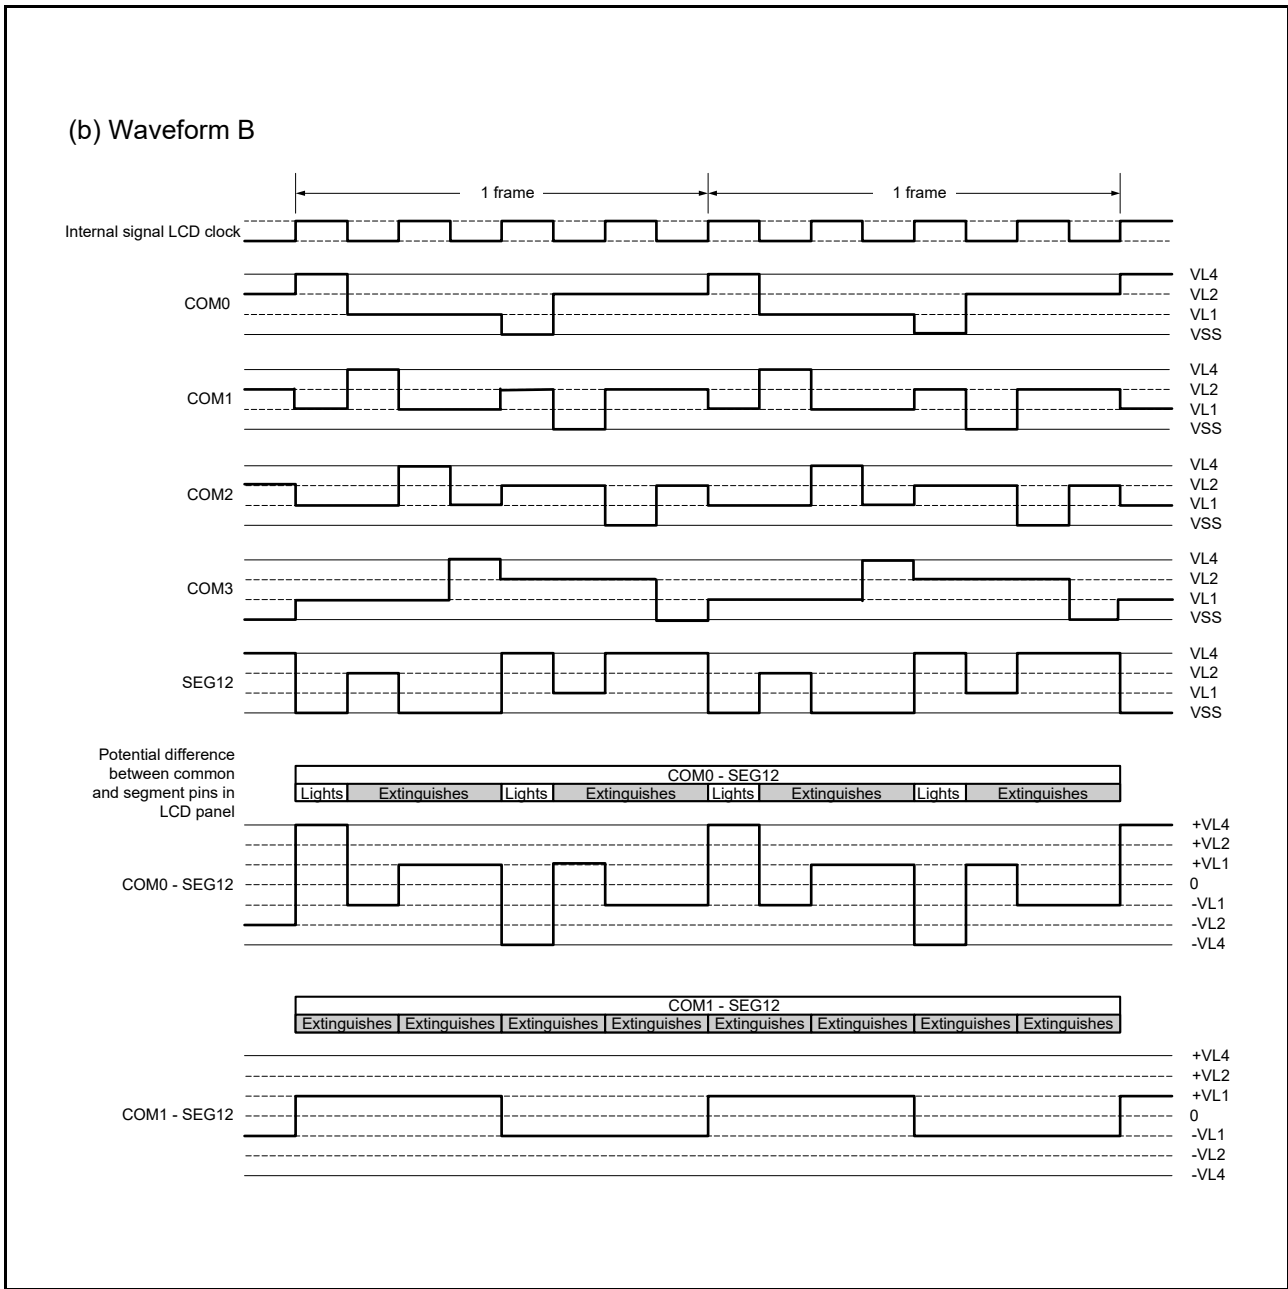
(b) Waveform B

1 frame

1 frame

Internal signal LCD clock

COM0

VL4
VL2
VL1
VSS

COM1

VL4
VL2
VL1
VSS

COM2

VL4
VL2
VL1
VSS

COM3

VL4
VL2
VL1
VSS

SEG12

VL4
VL2
VL1
VSS

Potential difference between common and segment pins in LCD panel

| COM0 - SEG12 | | | | | | | |
|---|---|---|---|---|---|---|---|
| Lights | Extinguishes | Lights | Extinguishes | Lights | Extinguishes | Lights | Extinguishes |

COM0 - SEG12

+VL4
+VL2
+VL1
0
-VL1
-VL2
-VL4

| COM1 - SEG12 | | | | | | | |
|---|---|---|---|---|---|---|---|
| Extinguishes | Extinguishes | Extinguishes | Extinguishes | Extinguishes | Extinguishes | Extinguishes | Extinguishes |

COM1 - SEG12

+VL4
+VL2
+VL1
0
-VL1
-VL2
-VL4